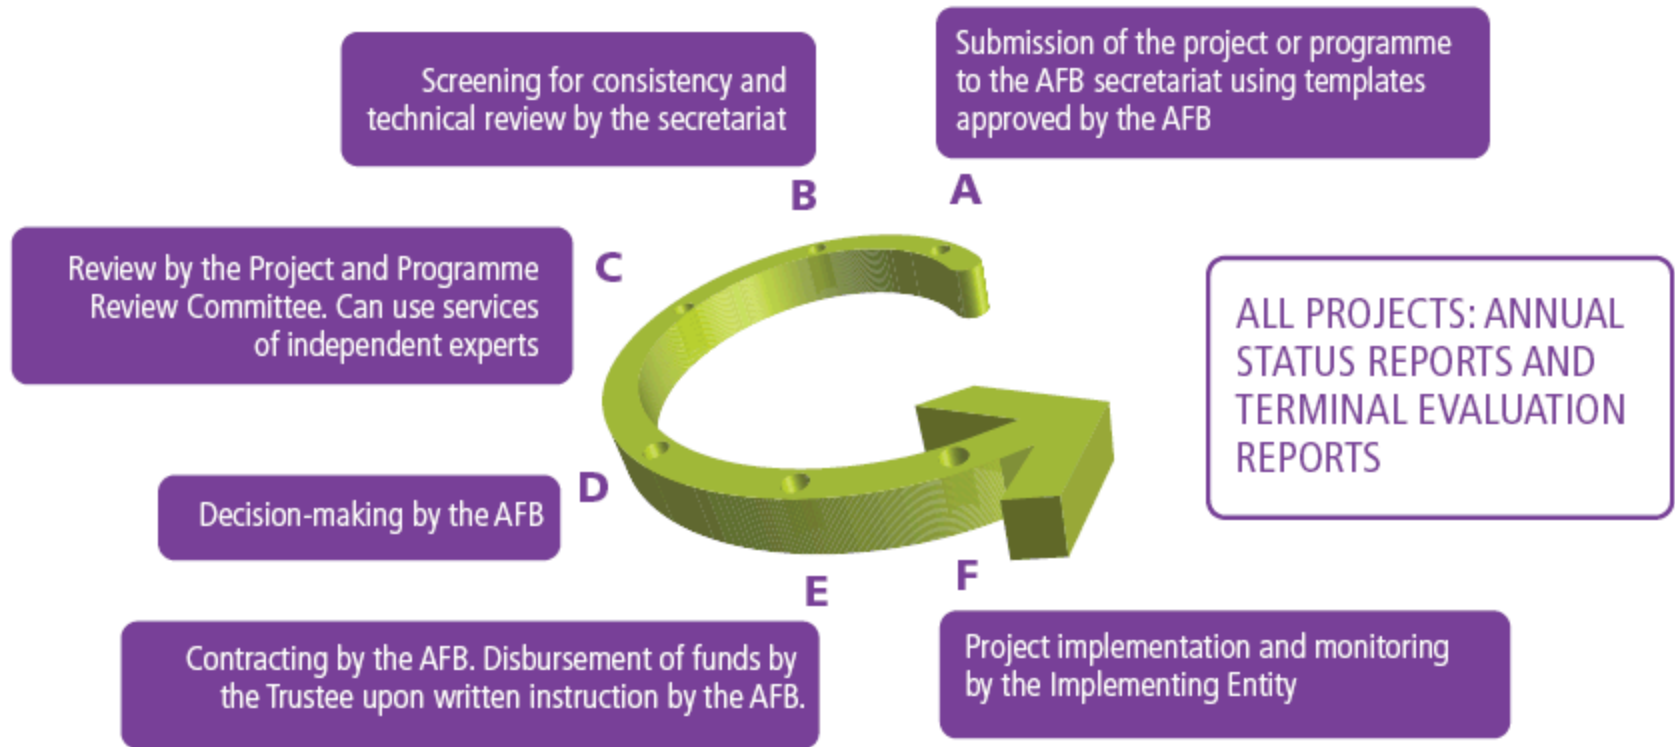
A

Submission of the project or programme to the AFB secretariat using templates approved by the AFB

B

Screening for consistency and technical review by the secretariat

C

Review by the Project and Programme Review Committee. Can use services of independent experts

D

Decision-making by the AFB

E

Contracting by the AFB. Disbursement of funds by the Trustee upon written instruction by the AFB.

F

Project implementation and monitoring by the Implementing Entity

ALL PROJECTS: ANNUAL STATUS REPORTS AND TERMINAL EVALUATION REPORTS